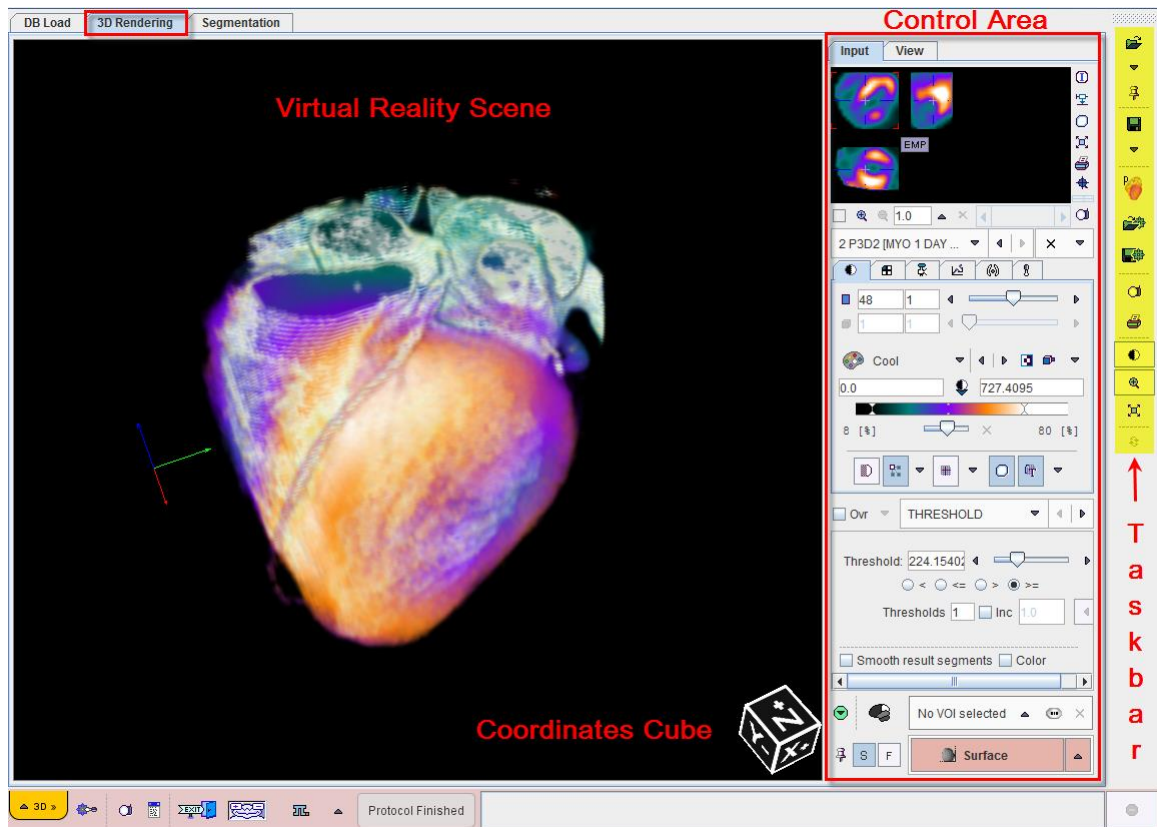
DB Load 3D Rendering Segmentation

Control Area

Virtual Reality Scene

Input View

EMP

1.0

2 P3D2 [MYO 1 DAY ...

48 1

1 1

Cool

0.0 727.4095

8 [%] 80 [%]

Ovr THRESHOLD

Threshold: 224.15402

< <= > >=

Thresholds 1 Inc 1.0

Smooth result segments Color

Coordinates Cube

No VOI selected

S F Surface

Taskbar

3D

Protocol Finished